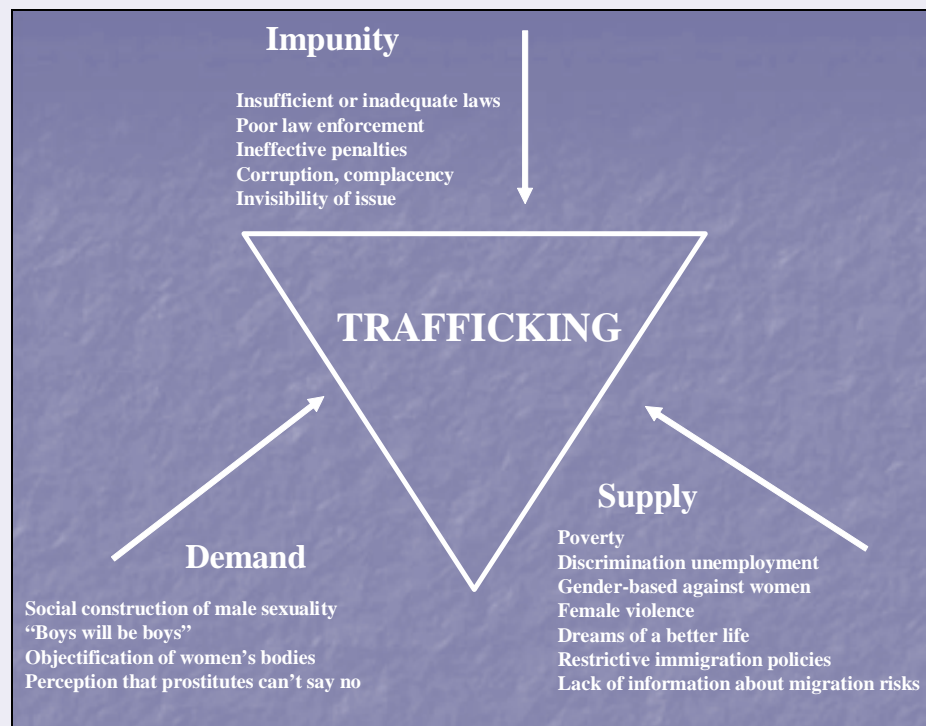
Impunity

Insufficient or inadequate laws
Poor law enforcement
Ineffective penalties
Corruption, complacency
Invisibility of issue

TRAFFICKING

Demand

Social construction of male sexuality
"Boys will be boys"
Objectification of women's bodies
Perception that prostitutes can't say no

Supply

Poverty
Discrimination unemployment
Gender-based against women
Female violence
Dreams of a better life
Restrictive immigration policies
Lack of information about migration risks